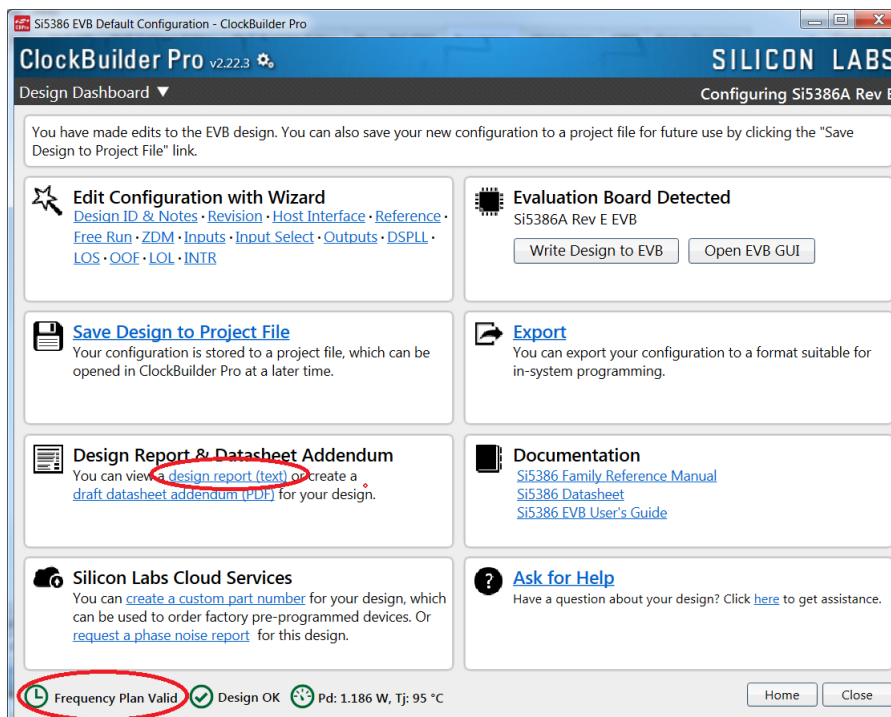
Si5386 EVB Default Configuration - ClockBuilder Pro

ClockBuilder Pro v2.22.3

SILICON LABS

Design Dashboard ▼

Configuring Si5386A Rev E

You have made edits to the EVB design. You can also save your new configuration to a project file for future use by clicking the "Save Design to Project File" link.

Edit Configuration with Wizard
Design ID & Notes · Revision · Host Interface · Reference · Free Run · ZDM · Inputs · Input Select · Outputs · DSPLL · LOS · OOF · LOL · INTR

Evaluation Board Detected
Si5386A Rev E EVB

Write Design to EVB

Open EVB GUI

Save Design to Project File
Your configuration is stored to a project file, which can be opened in ClockBuilder Pro at a later time.

Export
You can export your configuration to a format suitable for in-system programming.

Design Report & Datasheet Addendum
You can view a design report (text) or create a draft datasheet addendum (PDF) for your design.

Documentation
Si5386 Family Reference Manual
Si5386 Datasheet
Si5386 EVB User's Guide

Silicon Labs Cloud Services
You can create a custom part number for your design, which can be used to order factory pre-programmed devices. Or request a phase noise report for this design.

Ask for Help
Have a question about your design? Click here to get assistance.

Frequency Plan Valid

Design OK

Pd: 1.186 W, Tj: 95 °C

Home

Close